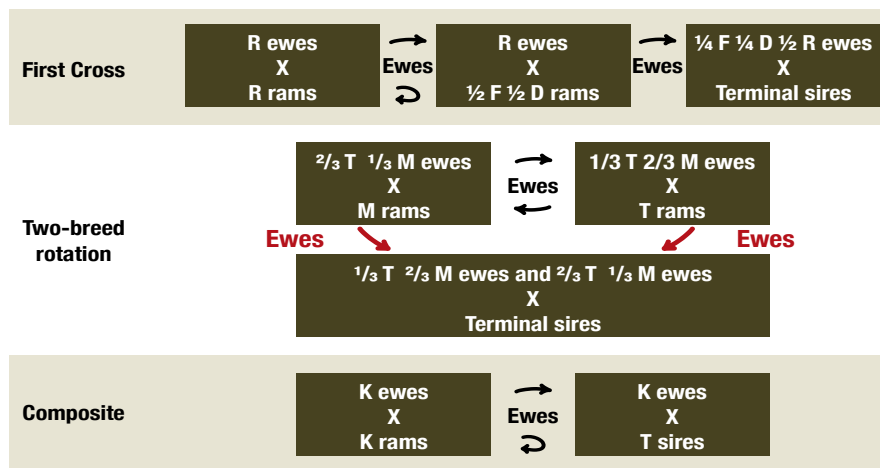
First Cross

R ewes
X
R rams

Ewes

R ewes
X
½ F ½ D rams

Ewes

¼ F ¼ D ½ R ewes
X
Terminal sires

Two-breed rotation

²/₃ T ¹/₃ M ewes
X
M rams

Ewes

1/3 T 2/3 M ewes
X
T rams

Ewes

Ewes

¹/₃ T ²/₃ M ewes and ²/₃ T ¹/₃ M ewes
X
Terminal sires

Composite

K ewes
X
K rams

Ewes

K ewes
X
T sires